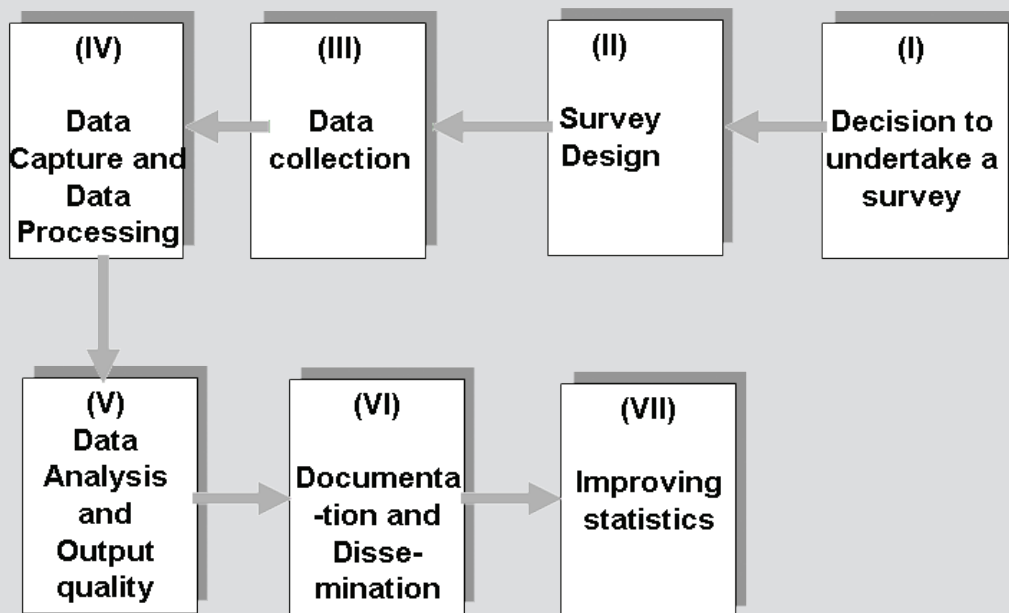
(I)
Decision to undertake a survey

(II)
Survey Design

(III)
Data collection

(IV)
Data Capture and Data Processing

(V)
Data Analysis and Output quality

(VI)
Documentation and Dissemination

(VII)
Improving statistics